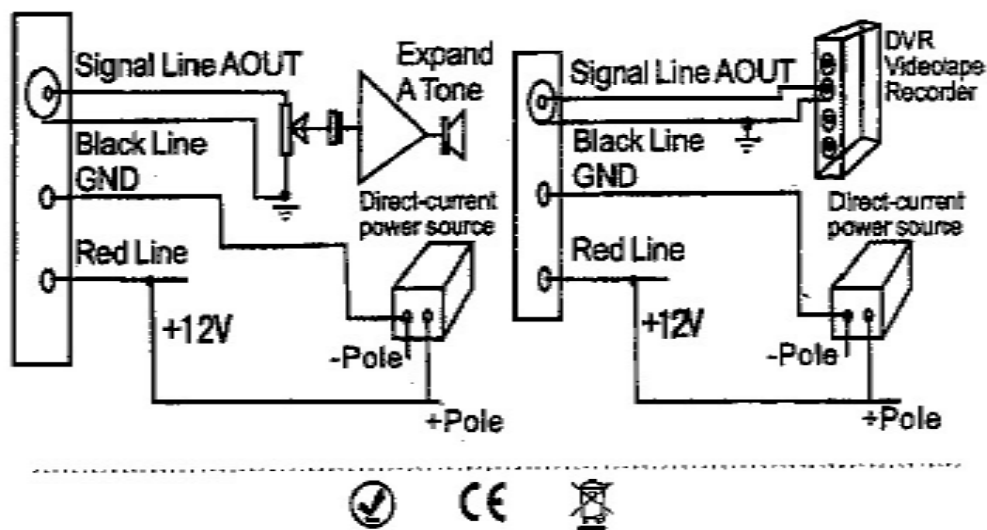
Signal Line AOUT

Expand A Tone

Black Line GND

Direct-current power source

Red Line

+12V

-Pole

+Pole

DVR Videotape Recorder

Signal Line AOUT

Black Line GND

Direct-current power source

Red Line

+12V

-Pole

+Pole

CE